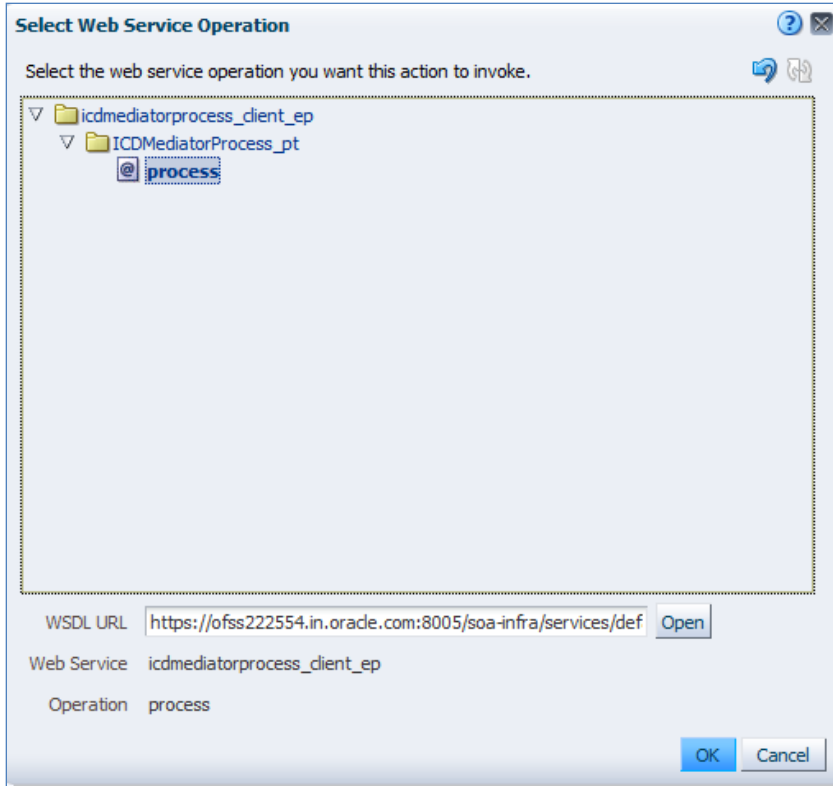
Select Web Service Operation

Select the web service operation you want this action to invoke.

icdmediatorprocess_client_ep
ICDMediatorProcess_pt
process

WSDL URL https://ofss222554.in.oracle.com:8005/soa-infra/services/def Open

Web Service icdmediatorprocess_client_ep

Operation process

OK Cancel